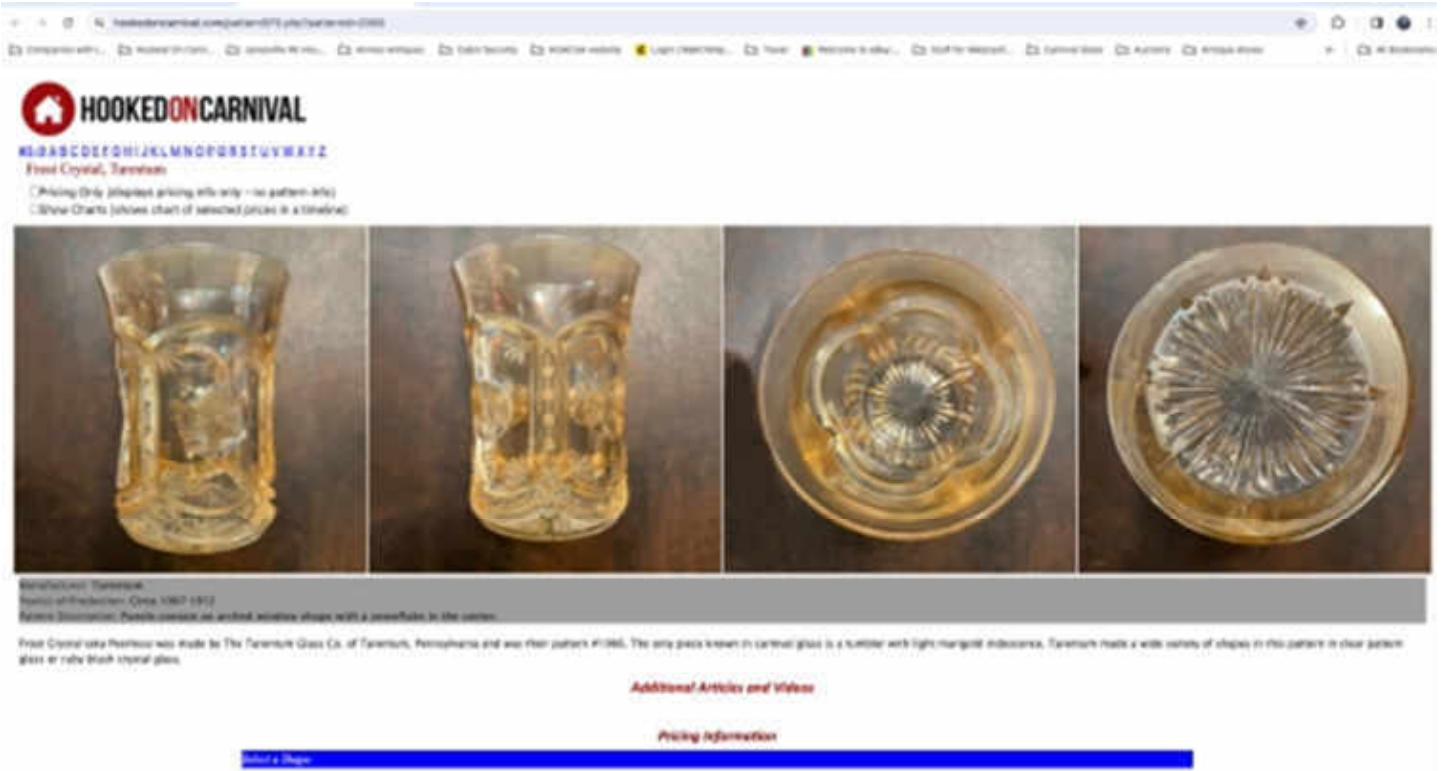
hookedoncarnival.com/pattern.php?patternid=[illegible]

HOOKEDONCARNIVAL

#0-9 A B C D E F G H I J K L M N O P Q R S T U V W X Y Z

Frost Crystal, Tarentum

Pricing Only (displays pricing info only - no pattern info)
Show Charts (shows chart of selected prices in a timeline)

Manufacturer: Tarentum
Year(s) of Production: Circa 1907-1912
Pattern Description: Panels contain an arched window shape with a snowflake in the center.

Frost Crystal aka Peerless was made by The Tarentum Glass Co. of Tarentum, Pennsylvania and was their pattern #1905. The only piece known in carnival glass is a tumbler with light marigold iridescence. Tarentum made a wide variety of shapes in this pattern in clear pattern glass or ruby blush crystal glass.

Additional Articles and Videos

Pricing Information

Select a Shape